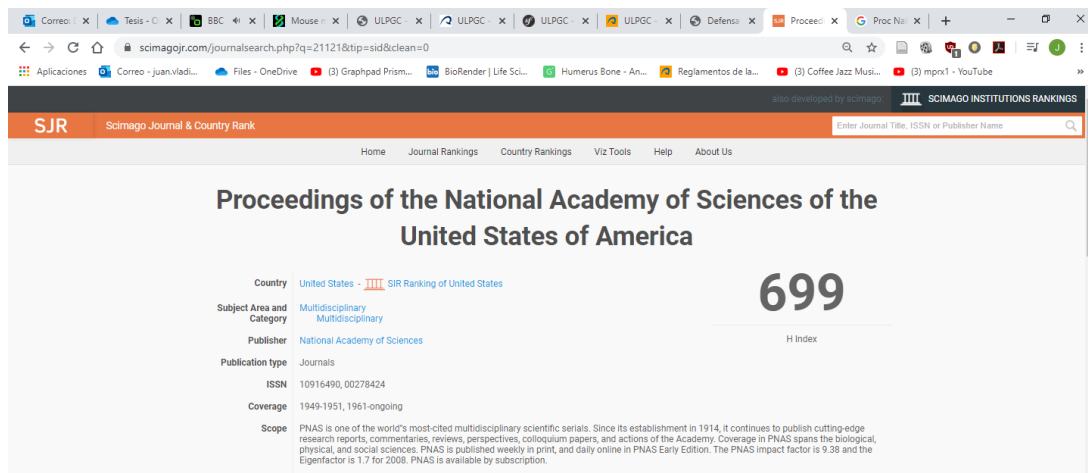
Correo: | Tesis - O | BBC | Mouse | ULPGC - | ULPGC - | ULPGC - | ULPGC - | Defensa | Proceed | Proc Nat | +

scimagojr.com/journalsearch.php?q=21121&tip=sid&clean=0

Aplicaciones | Correo - juan.vladi... | Files - OneDrive | (3) Graphpad Prism... | BioRender | Life Sci... | Humerus Bone - An... | Reglamentos de la... | (3) Coffee Jazz Musi... | (3) mprx1 - YouTube

also developed by scimago: SCIMAGO INSTITUTIONS RANKINGS

SJR Scimago Journal & Country Rank

Enter Journal Title, ISSN or Publisher Name

Home Journal Rankings Country Rankings Viz Tools Help About Us

Proceedings of the National Academy of Sciences of the United States of America

Country United States - SIR Ranking of United States

Subject Area and Category Multidisciplinary Multidisciplinary

Publisher National Academy of Sciences

Publication type Journals

ISSN 10916490, 00278424

Coverage 1949-1951, 1961-ongoing

Scope PNAS is one of the world"s most-cited multidisciplinary scientific serials. Since its establishment in 1914, it continues to publish cutting-edge research reports, commentaries, reviews, perspectives, colloquium papers, and actions of the Academy. Coverage in PNAS spans the biological, physical, and social sciences. PNAS is published weekly in print, and daily online in PNAS Early Edition. The PNAS impact factor is 9.38 and the Eigenfactor is 1.7 for 2008. PNAS is available by subscription.

699

H Index